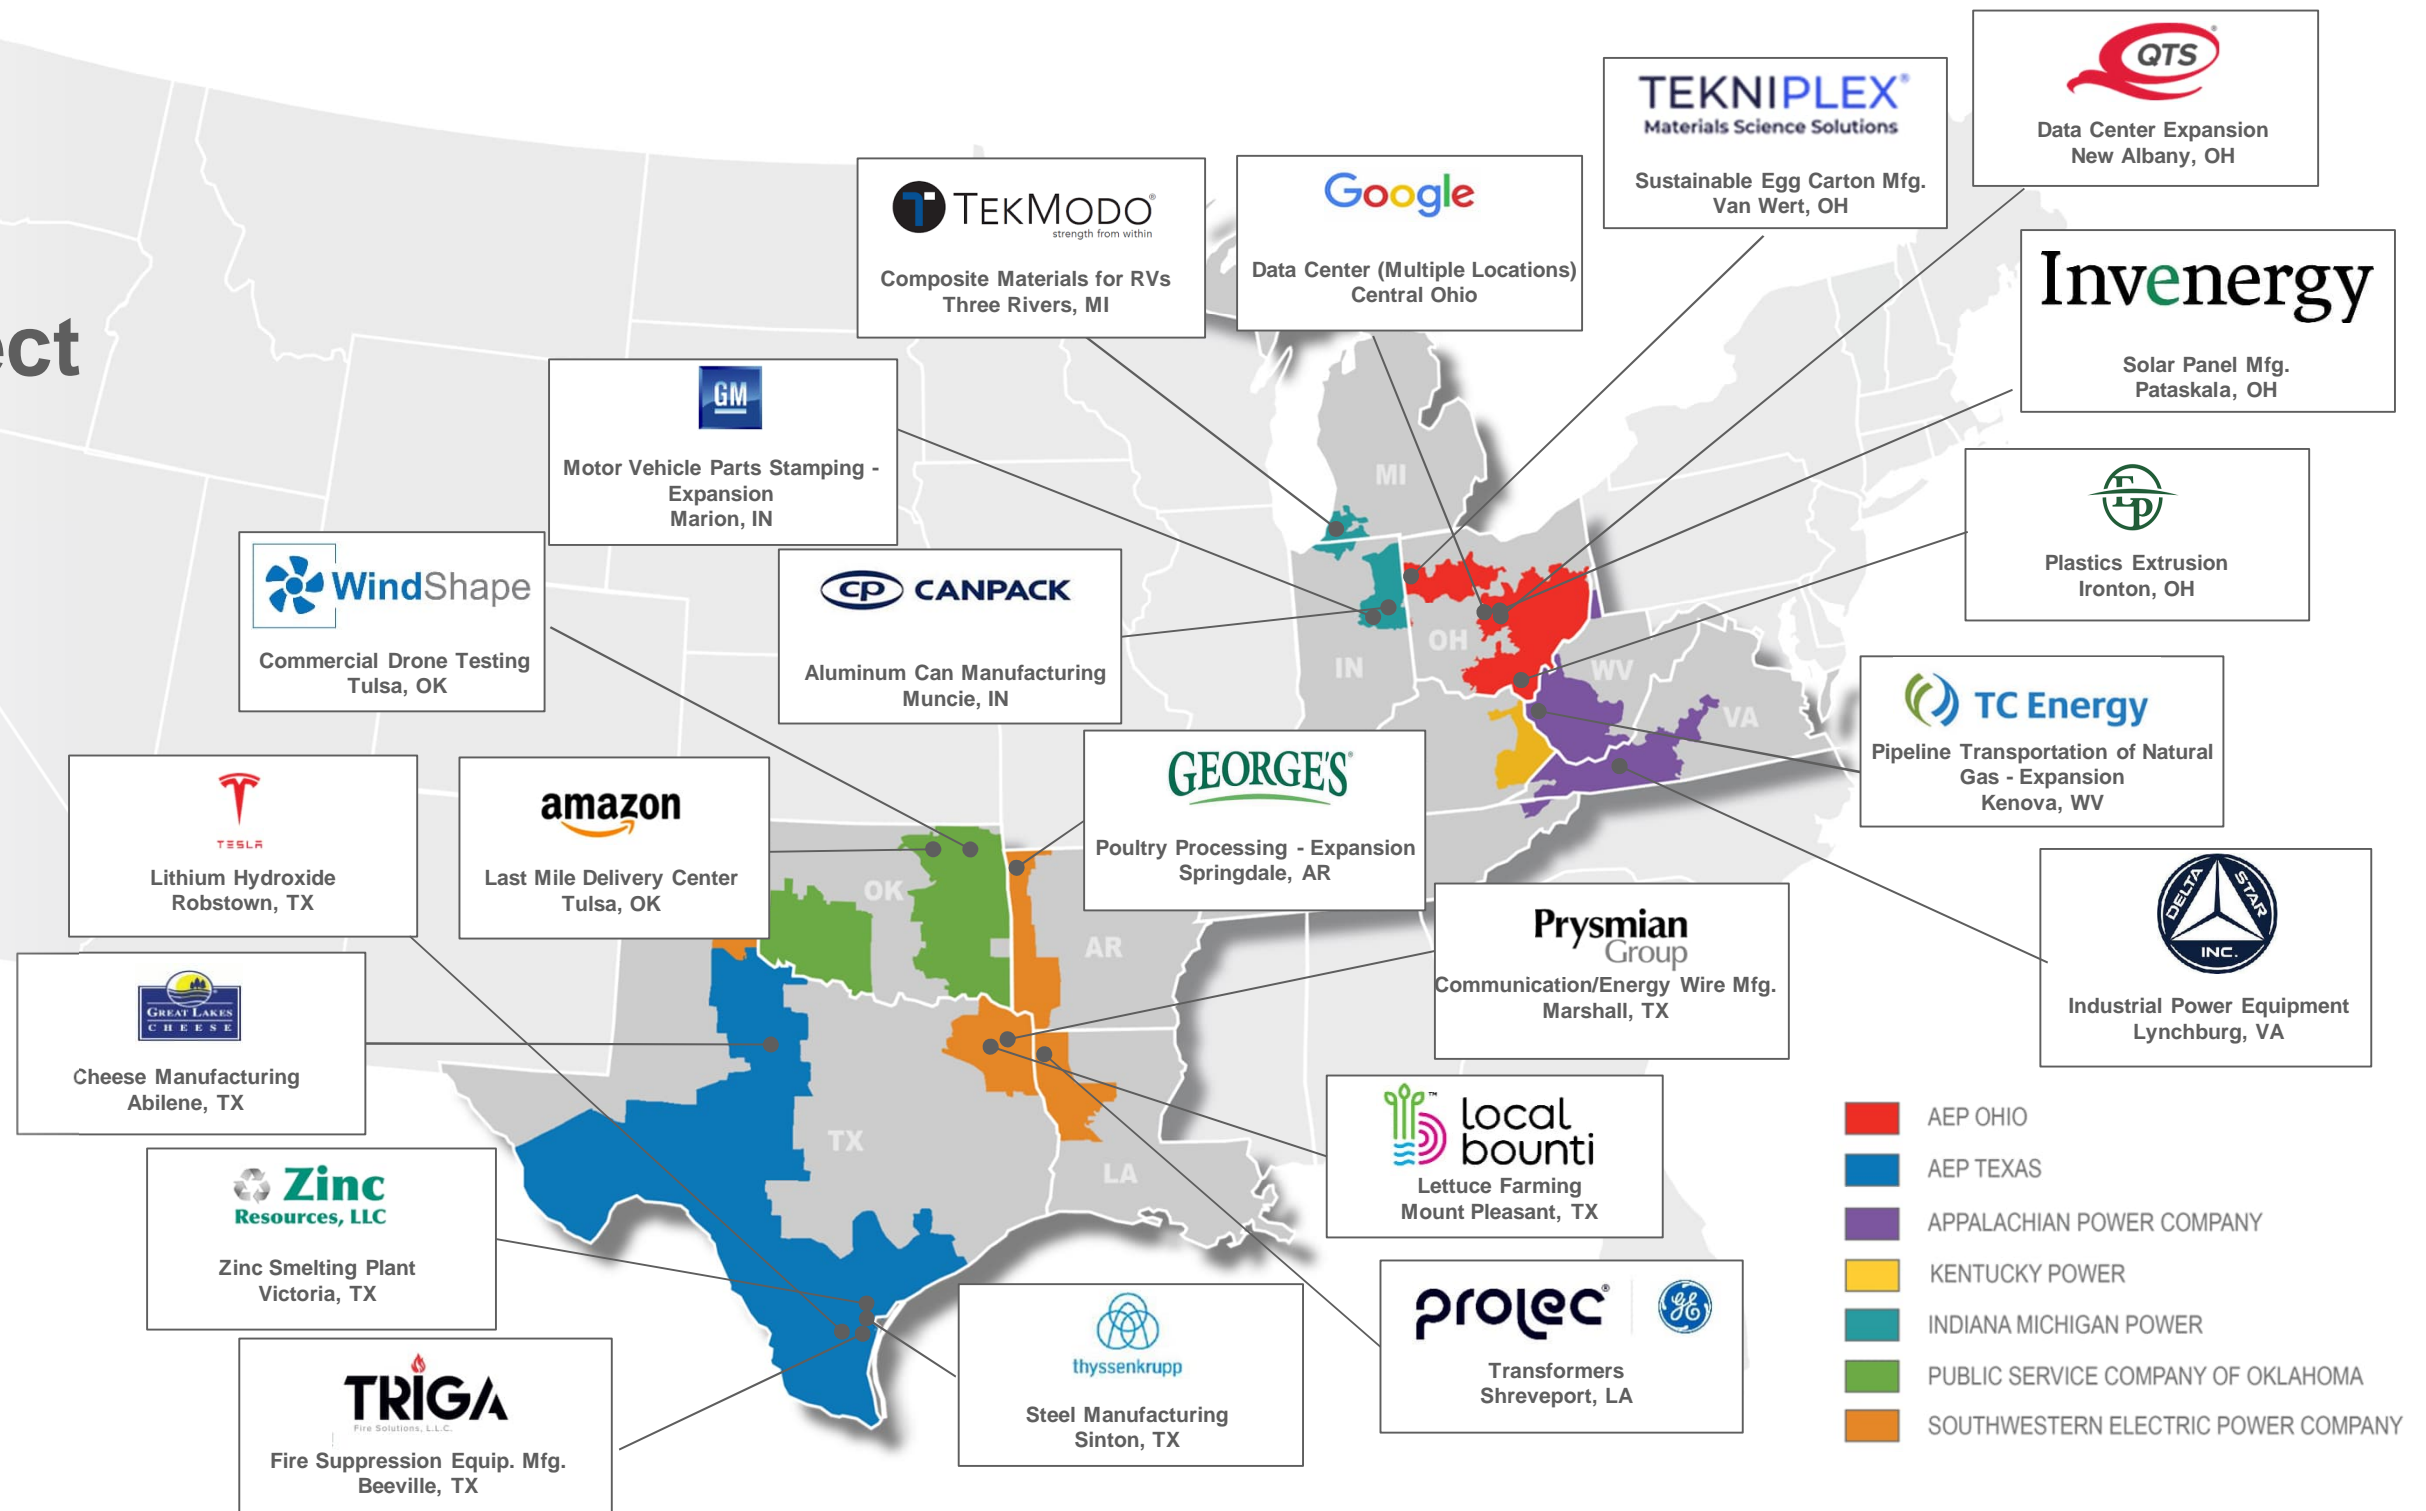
ct

TEKMODO
strength from within
Composite Materials for RVs
Three Rivers, MI

Google
Data Center (Multiple Locations)
Central Ohio

TEKNIPLEX
Materials Science Solutions
Sustainable Egg Carton Mfg.
Van Wert, OH

QTS
Data Center Expansion
New Albany, OH

Invenergy
Solar Panel Mfg.
Pataskala, OH

GM
Motor Vehicle Parts Stamping - Expansion
Marion, IN

WindShape
Commercial Drone Testing
Tulsa, OK

CANPACK
Aluminum Can Manufacturing
Muncie, IN

Plastics Extrusion
Ironton, OH

TC Energy
Pipeline Transportation of Natural Gas - Expansion
Kenova, WV

TESLA
Lithium Hydroxide
Robstown, TX

amazon
Last Mile Delivery Center
Tulsa, OK

GEORGE'S
Poultry Processing - Expansion
Springdale, AR

Prysmian Group
Communication/Energy Wire Mfg.
Marshall, TX

DELTA STAR INC.
Industrial Power Equipment
Lynchburg, VA

GREAT LAKES CHEESE
Cheese Manufacturing
Abilene, TX

Zinc Resources, LLC
Zinc Smelting Plant
Victoria, TX

local bounti
Lettuce Farming
Mount Pleasant, TX

TRIGA
Fire Solutions, L.L.C.
Fire Suppression Equip. Mfg.
Beeville, TX

thyssenkrupp
Steel Manufacturing
Sinton, TX

prolec GE
Transformers
Shreveport, LA

MI
OH
IN
WV
VA
OK
AR
TX
LA

AEP OHIO
AEP TEXAS
APPALACHIAN POWER COMPANY
KENTUCKY POWER
INDIANA MICHIGAN POWER
PUBLIC SERVICE COMPANY OF OKLAHOMA
SOUTHWESTERN ELECTRIC POWER COMPANY